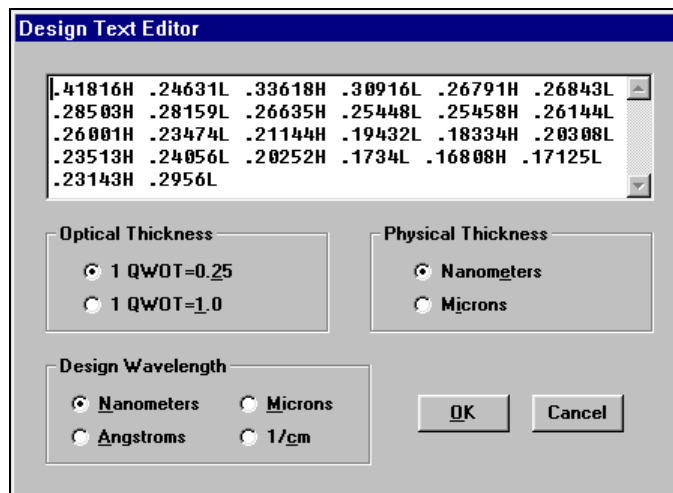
Design Text Editor

.41816H .24631L .33618H .30916L .26791H .26843L .28503H .28159L .26635H .25448L .25458H .26144L .26001H .23474L .21144H .19432L .18334H .20308L .23513H .24056L .20252H .1734L .16808H .17125L .23143H .2956L

Optical Thickness
1 QWOT=0.25
1 QWOT=1.0

Physical Thickness
Nanometers
Microns

Design Wavelength
Nanometers
Microns
Angstroms
1/cm

OK
Cancel